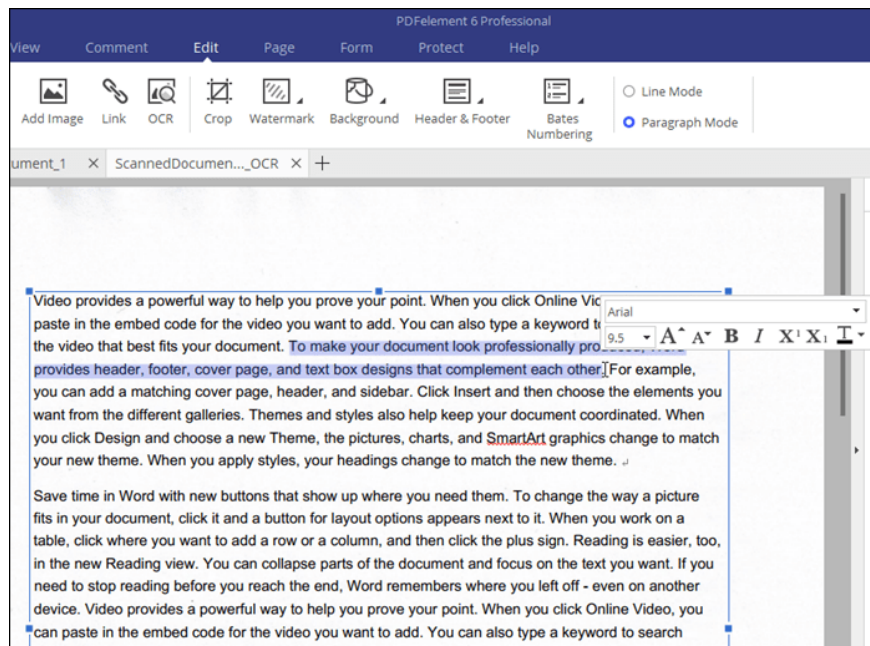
PDFelement 6 Professional

View Comment Edit Page Form Protect Help

Add Image Link OCR Crop Watermark Background Header & Footer Bates Numbering

Line Mode
Paragraph Mode

ument_1 × ScannedDocumen..._OCR × +

Arial
9.5 A A B I X X

Video provides a powerful way to help you prove your point. When you click Online Vi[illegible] paste in the embed code for the video you want to add. You can also type a keyword t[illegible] the video that best fits your document. To make your document look professionally pro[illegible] provides header, footer, cover page, and text box designs that complement each other. For example, you can add a matching cover page, header, and sidebar. Click Insert and then choose the elements you want from the different galleries. Themes and styles also help keep your document coordinated. When you click Design and choose a new Theme, the pictures, charts, and SmartArt graphics change to match your new theme. When you apply styles, your headings change to match the new theme.

Save time in Word with new buttons that show up where you need them. To change the way a picture fits in your document, click it and a button for layout options appears next to it. When you work on a table, click where you want to add a row or a column, and then click the plus sign. Reading is easier, too, in the new Reading view. You can collapse parts of the document and focus on the text you want. If you need to stop reading before you reach the end, Word remembers where you left off - even on another device. Video provides a powerful way to help you prove your point. When you click Online Video, you can paste in the embed code for the video you want to add. You can also type a keyword to search